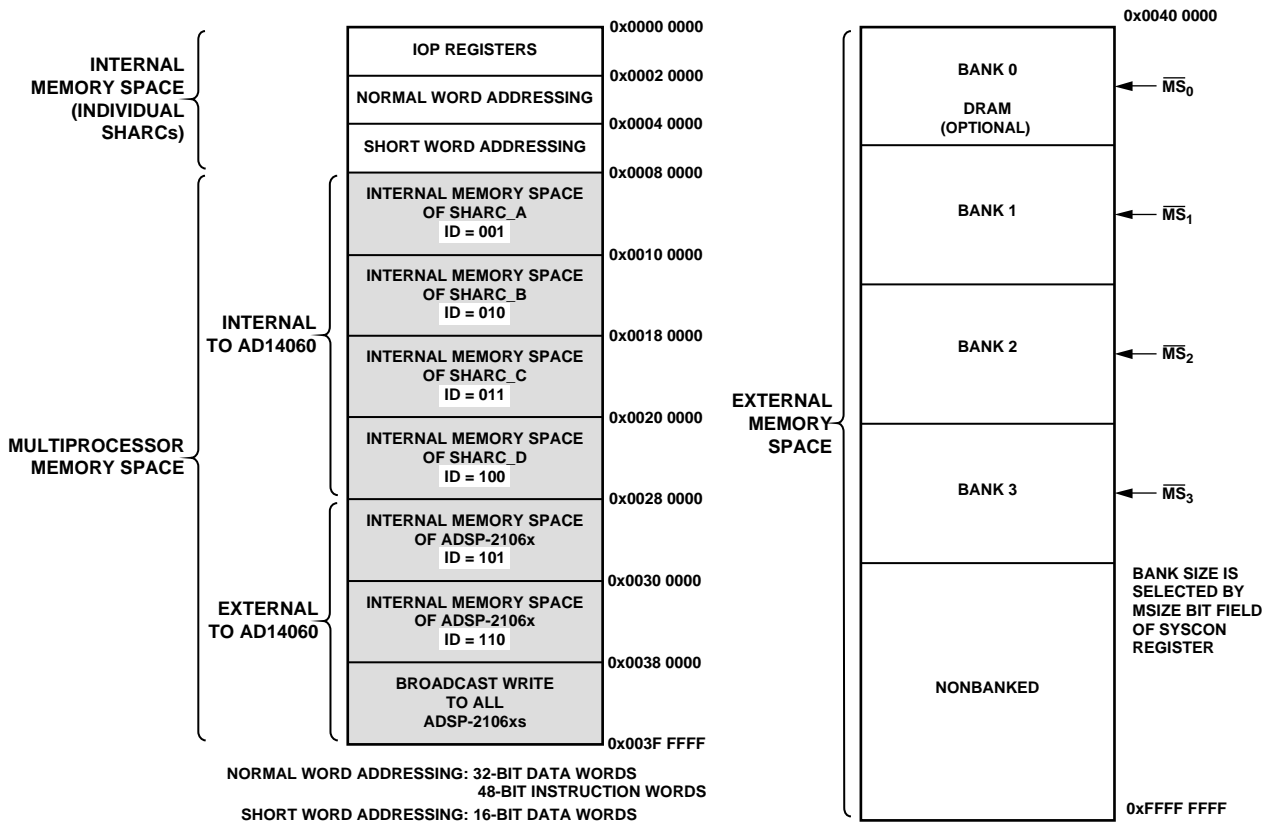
INTERNAL MEMORY SPACE (INDIVIDUAL SHARCs)

MULTIPROCESSOR MEMORY SPACE

INTERNAL TO AD14060

EXTERNAL TO AD14060

0x0000 0000

IOP REGISTERS

0x0002 0000

NORMAL WORD ADDRESSING

0x0004 0000

SHORT WORD ADDRESSING

0x0008 0000

INTERNAL MEMORY SPACE OF SHARC_A ID = 001

0x0010 0000

INTERNAL MEMORY SPACE OF SHARC_B ID = 010

0x0018 0000

INTERNAL MEMORY SPACE OF SHARC_C ID = 011

0x0020 0000

INTERNAL MEMORY SPACE OF SHARC_D ID = 100

0x0028 0000

INTERNAL MEMORY SPACE OF ADSP-2106x ID = 101

0x0030 0000

INTERNAL MEMORY SPACE OF ADSP-2106x ID = 110

0x0038 0000

BROADCAST WRITE TO ALL ADSP-2106xs

0x003F FFFF

NORMAL WORD ADDRESSING: 32-BIT DATA WORDS
48-BIT INSTRUCTION WORDS
SHORT WORD ADDRESSING: 16-BIT DATA WORDS

0x0040 0000

EXTERNAL MEMORY SPACE

BANK 0
DRAM (OPTIONAL)

$\overline{MS}_0$

BANK 1

$\overline{MS}_1$

BANK 2

$\overline{MS}_2$

BANK 3

$\overline{MS}_3$

BANK SIZE IS SELECTED BY MSIZE BIT FIELD OF SYSCON REGISTER

NONBANKED

0xFFFF FFFF